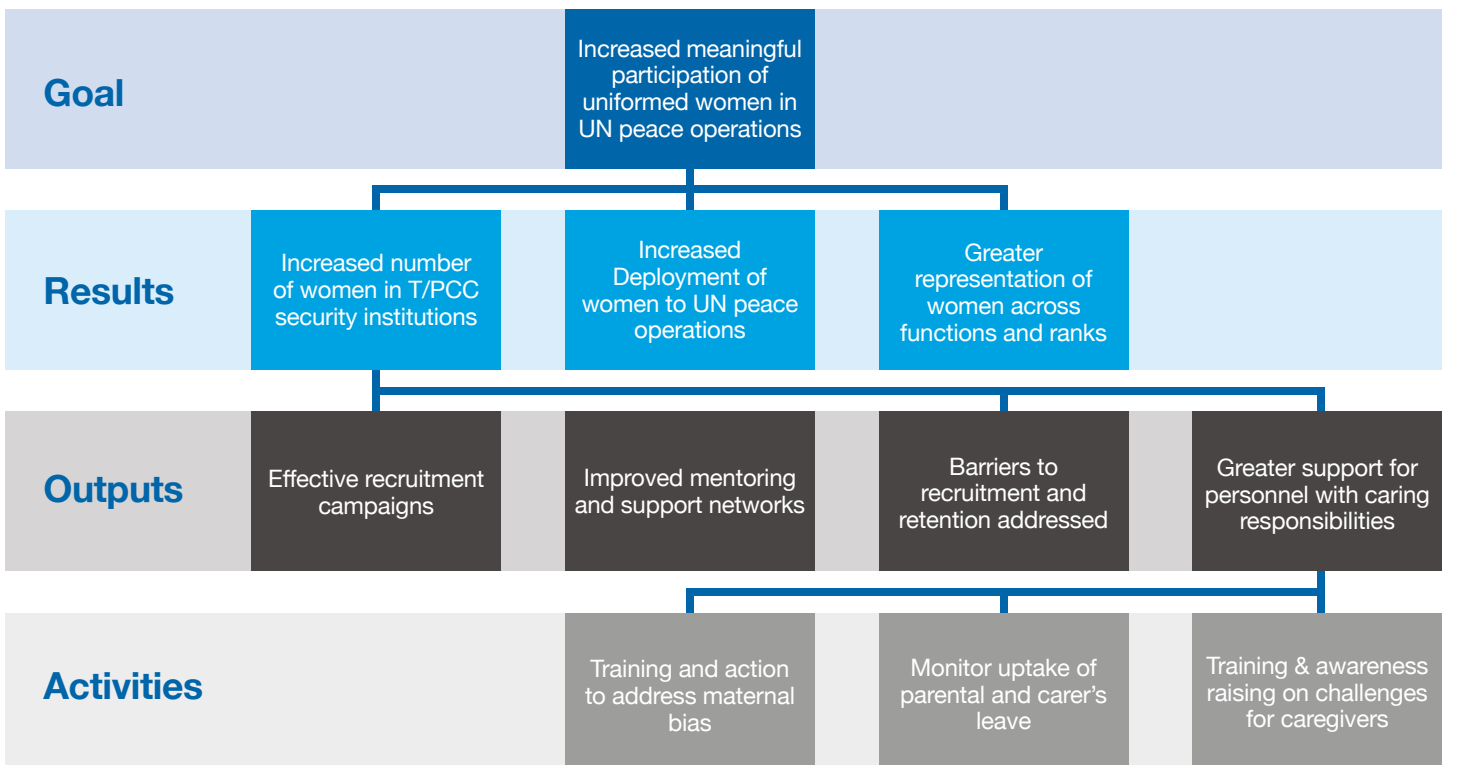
Goal

Increased meaningful participation of uniformed women in UN peace operations

Results

Increased number of women in T/PCC security institutions

Increased Deployment of women to UN peace operations

Greater representation of women across functions and ranks

Outputs

Effective recruitment campaigns

Improved mentoring and support networks

Barriers to recruitment and retention addressed

Greater support for personnel with caring responsibilities

Activities

Training and action to address maternal bias

Monitor uptake of parental and carer's leave

Training & awareness raising on challenges for caregivers